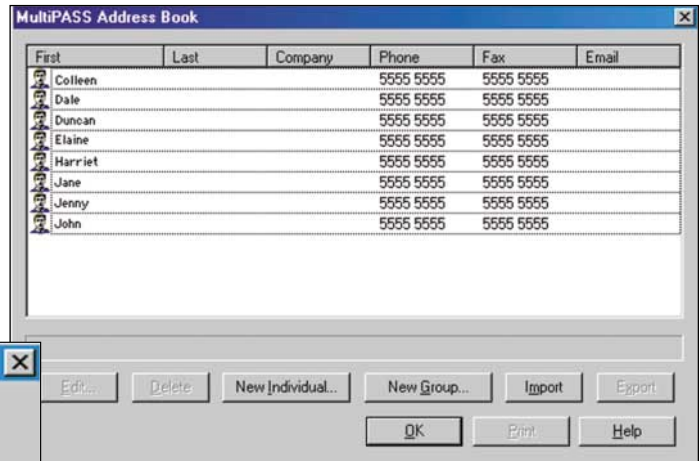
MultiPASS Address Book

| First | Last | Company | Phone | Fax | Email |
|---|---|---|---|---|---|
| Colleen | | | 5555 5555 | 5555 5555 | |
| Dale | | | 5555 5555 | 5555 5555 | |
| Duncan | | | 5555 5555 | 5555 5555 | |
| Elaine | | | 5555 5555 | 5555 5555 | |
| Harriet | | | 5555 5555 | 5555 5555 | |
| Jane | | | 5555 5555 | 5555 5555 | |
| Jenny | | | 5555 5555 | 5555 5555 | |
| John | | | 5555 5555 | 5555 5555 | |

Edit... Delete New Individual... New Group... Import Export

OK Print Help